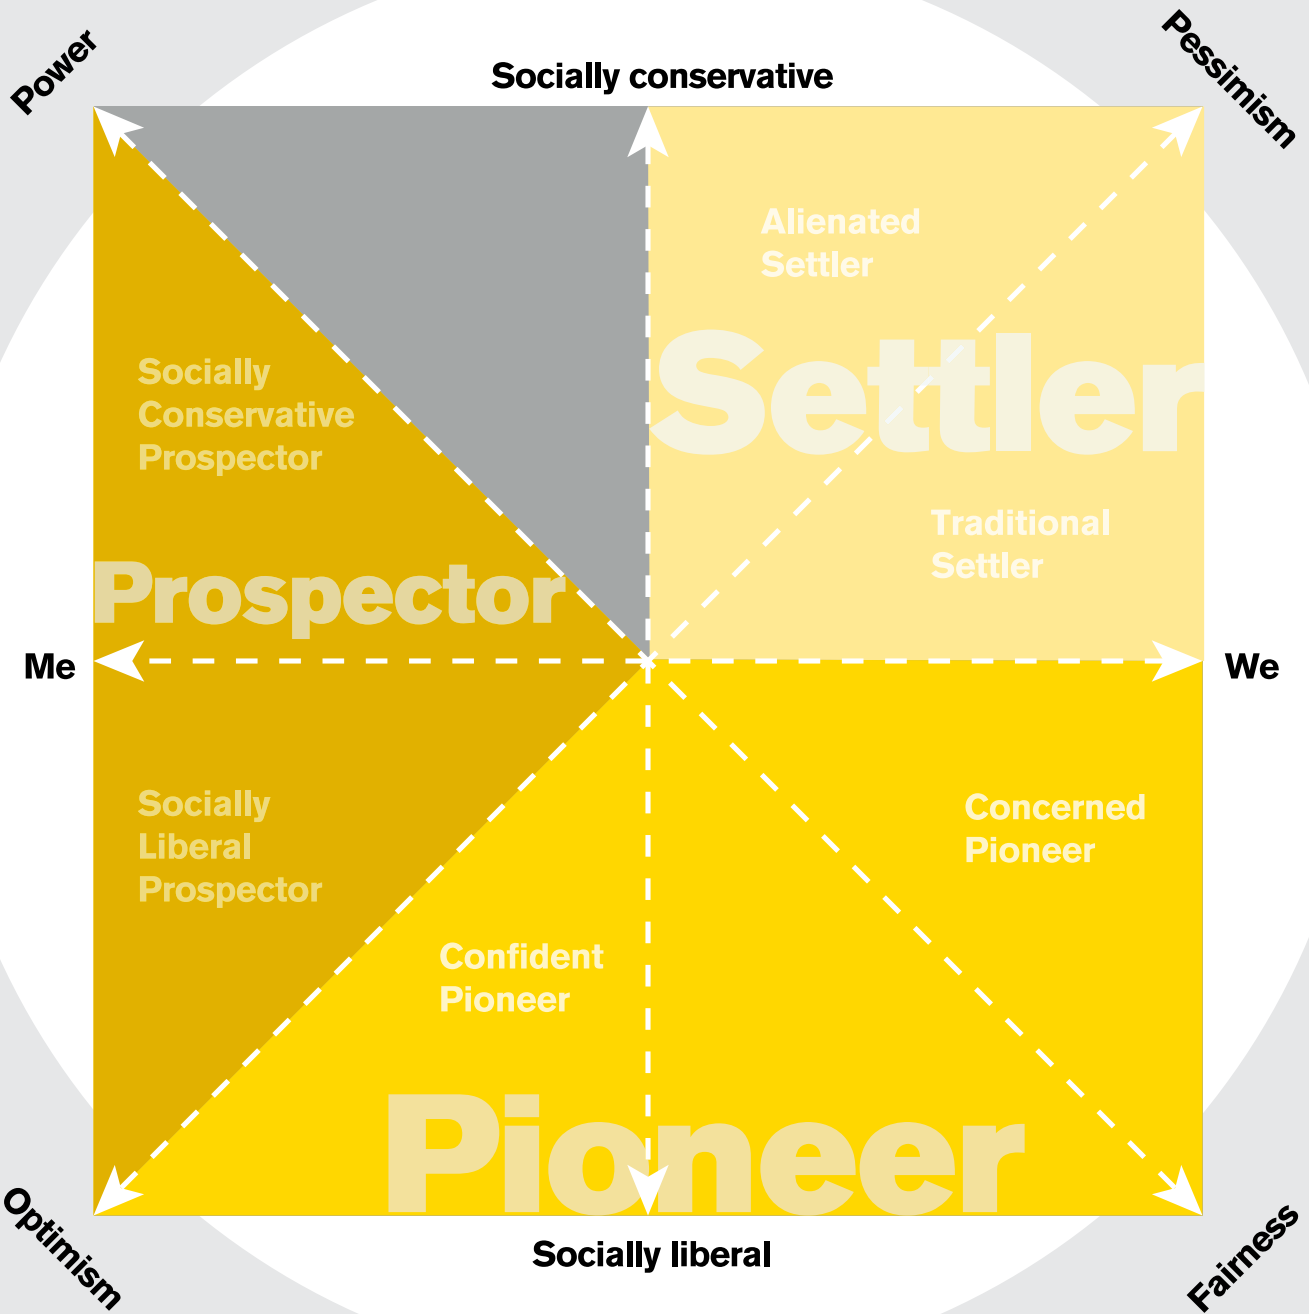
Power

Socially conservative

Pessimism

Alienated Settler

Settler

Socially Conservative Prospector

Traditional Settler

Prospector

Me

We

Socially Liberal Prospector

Concerned Pioneer

Confident Pioneer

Pioneer

Optimism

Socially liberal

Fairness